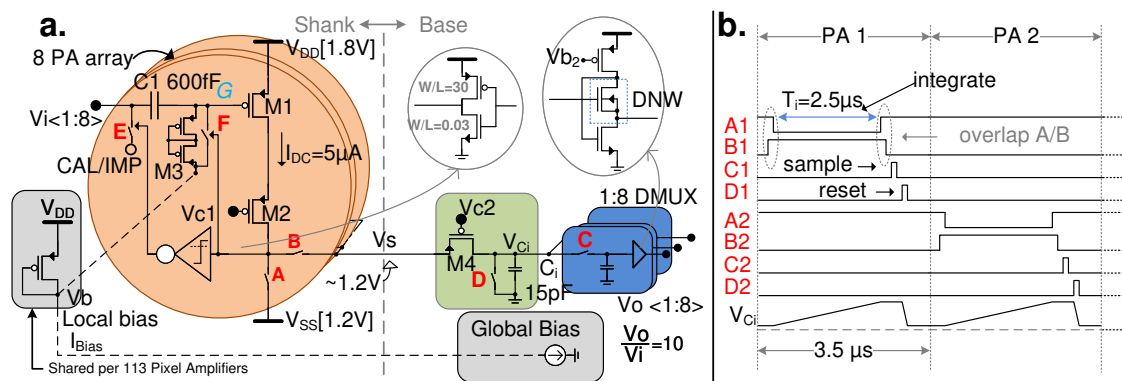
a.

Shank ⟷ Base

8 PA array

$V_{DD}$[1.8V]

C1 600fF

G

Vi<1:8>

M1

E

F

CAL/IMP

M3

$I_{DC}$=5μA

M2

Vc1

B

Vs

A

~1.2V

$V_{SS}$[1.2V]

$V_{DD}$

Vb

Local bias

$I_{Bias}$

Shared per 113 Pixel Amplifiers

W/L=30

W/L=0.03

Vb$_2$

DNW

1:8 DMUX

Vc2

$V_{Ci}$

C

M4

D

$C_i$

15pF

Vo <1:8>

Global Bias

$\frac{Vo}{Vi}$=10

b.

PA 1

PA 2

integrate

$T_i$=2.5μs

A1

B1

overlap A/B

C1

sample →

D1

reset →

A2

B2

C2

D2

$V_{Ci}$

3.5 μs